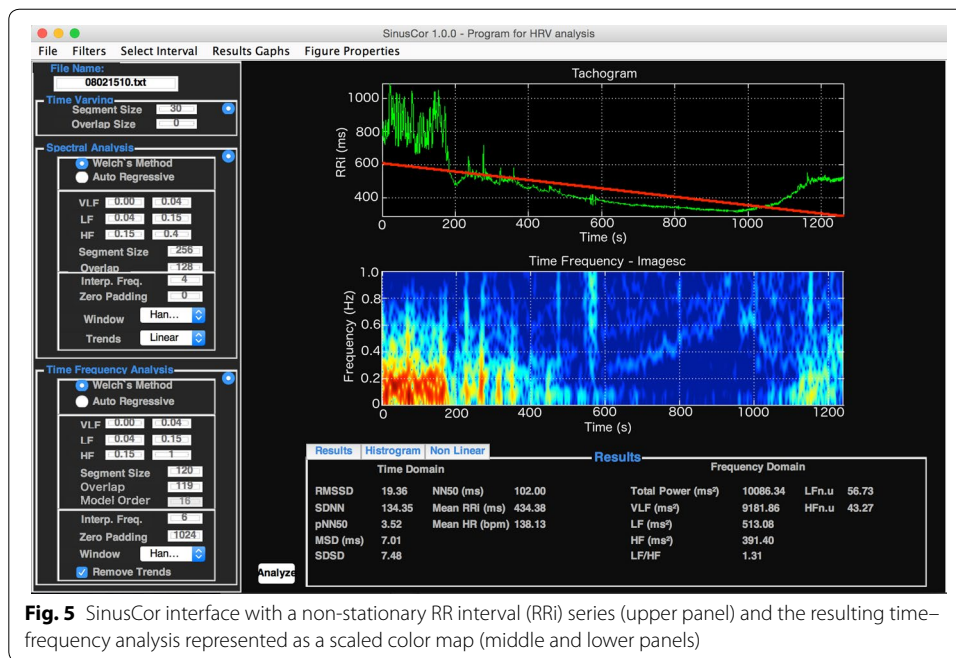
SinusCor 1.0.0 - Program for HRV analysis

File Filters Select Interval Results Gaphs Figure Properties

File Name:
08021510.txt

Time Varying
Segment Size 30
Overlap Size 0

Spectral Analysis
Welch's Method
Auto Regressive
VLF 0.00 0.04
LF 0.04 0.15
HF 0.15 0.4
Segment Size 256
Overlap 128
Interp. Freq. 4
Zero Padding 0
Window Han...
Trends Linear

Time Frequency Analysis
Welch's Method
Auto Regressive
VLF 0.00 0.04
LF 0.04 0.15
HF 0.15 1
Segment Size 120
Overlap 119
Model Order 16
Interp. Freq. 6
Zero Padding 1024
Window Han...
Remove Trends

Analyze

Tachogram
RRi (ms)
1000
800
600
400
0 200 400 600 800 1000 1200
Time (s)

Time Frequency - Imagesc
Frequency (Hz)
1.0
0.8
0.6
0.4
0.2
0
0 200 400 600 800 1000 1200
Time (s)

Results Histrogram Non Linear

Results

Time Domain

| RMSSD | 19.36 | NN50 (ms) | 102.00 |
|---|---|---|---|
| SDNN | 134.35 | Mean RRi (ms) | 434.38 |
| pNN50 | 3.52 | Mean HR (bpm) | 138.13 |
| MSD (ms) | 7.01 | | |
| SDSD | 7.48 | | |

Frequency Domain

| Total Power (ms²) | 10086.34 | LFn.u | 56.73 |
|---|---|---|---|
| VLF (ms²) | 9181.86 | HFn.u | 43.27 |
| LF (ms²) | 513.08 | | |
| HF (ms²) | 391.40 | | |
| LF/HF | 1.31 | | |

**Fig. 5** SinusCor interface with a non-stationary RR interval (RRi) series (upper panel) and the resulting time–frequency analysis represented as a scaled color map (middle and lower panels)